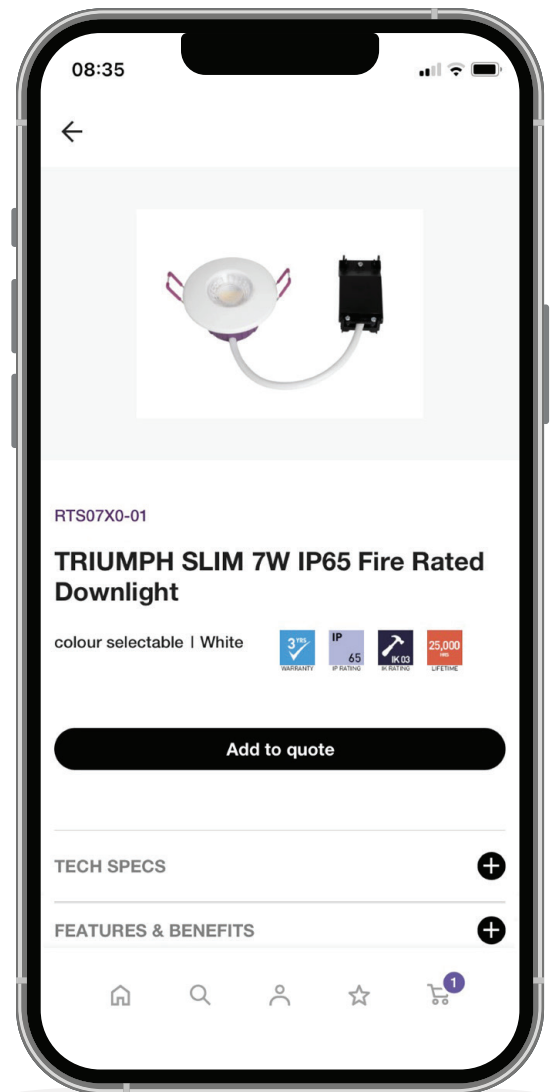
08:35

RTS07X0-01

TRIUMPH SLIM 7W IP65 Fire Rated Downlight

colour selectable | White

3 YRS WARRANTY

IP 65 IP RATING

IK 03 IK RATING

25,000 HRS LIFETIME

Add to quote

TECH SPECS

FEATURES & BENEFITS

1